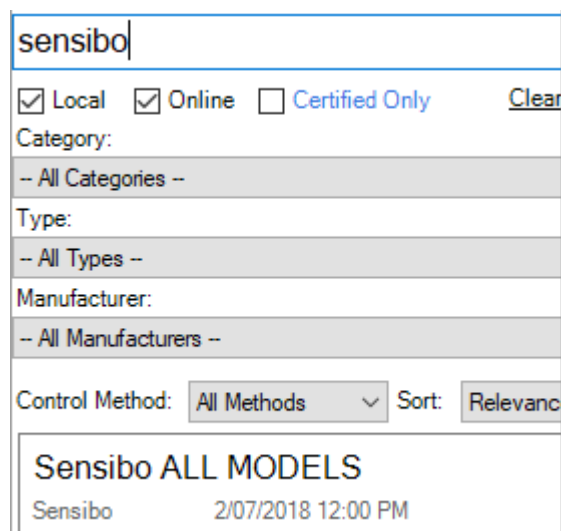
sensibo

☑ Local ☑ Online ☐ Certified Only Clear

Category:

-- All Categories --

Type:

-- All Types --

Manufacturer:

-- All Manufacturers --

Control Method: All Methods Sort: Relevanc

Sensibo ALL MODELS

Sensibo 2/07/2018 12:00 PM